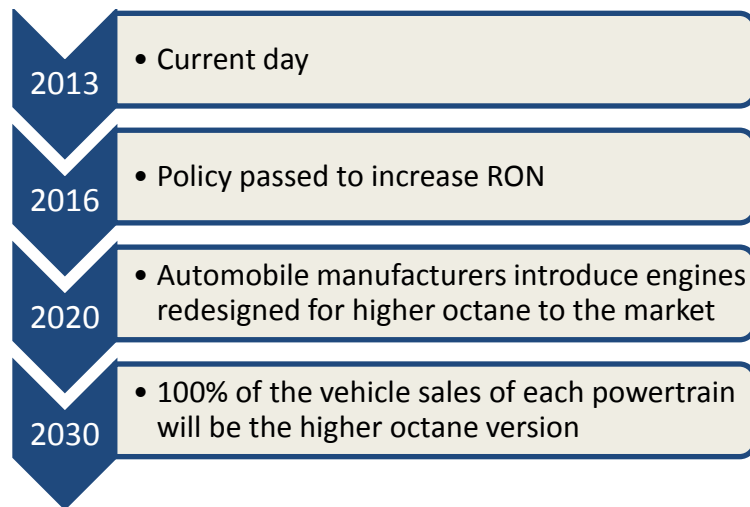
2013
• Current day

2016
• Policy passed to increase RON

2020
• Automobile manufacturers introduce engines redesigned for higher octane to the market

2030
• 100% of the vehicle sales of each powertrain will be the higher octane version